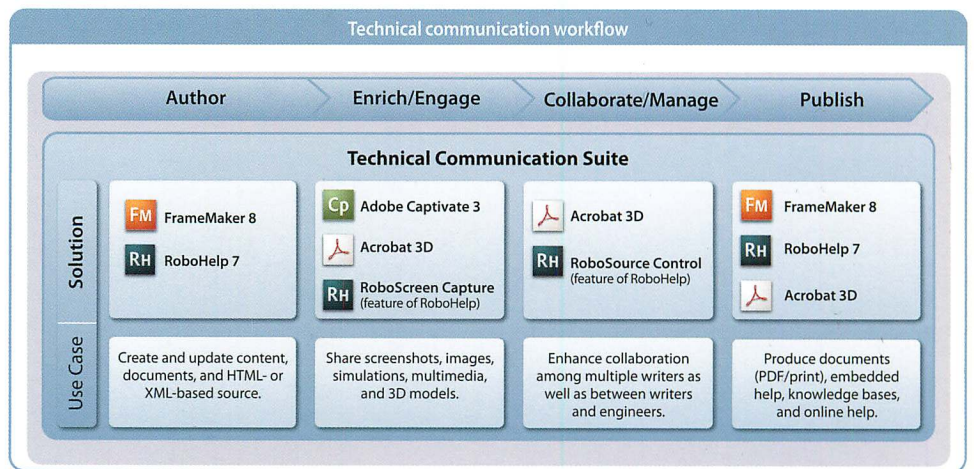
Technical communication workflow

Author

Enrich/Engage

Collaborate/Manage

Publish

Technical Communication Suite

| | | | | |
|---|---|---|---|---|
| Solution | FM FrameMaker 8<br>RH RoboHelp 7 | Cp Adobe Captivate 3<br>Acrobat 3D<br>RH RoboScreen Capture (feature of RoboHelp) | Acrobat 3D<br>RH RoboSource Control (feature of RoboHelp) | FM FrameMaker 8<br>RH RoboHelp 7<br>Acrobat 3D |
| Use Case | Create and update content, documents, and HTML- or XML-based source. | Share screenshots, images, simulations, multimedia, and 3D models. | Enhance collaboration among multiple writers as well as between writers and engineers. | Produce documents (PDF/print), embedded help, knowledge bases, and online help. |